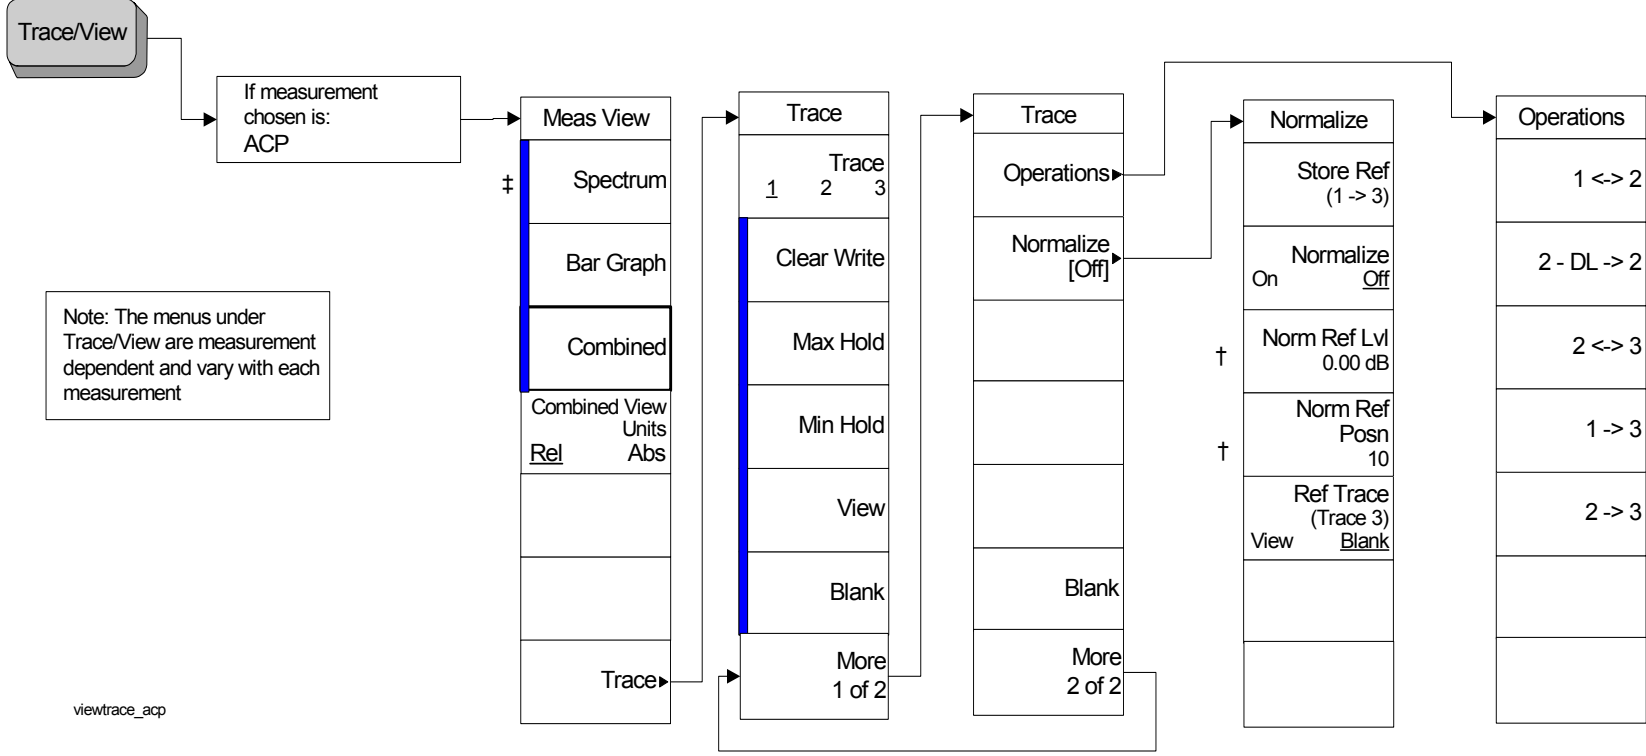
Trace/View

If measurement chosen is: ACP

Note: The menus under Trace/View are measurement dependent and vary with each measurement

Meas View

‡ Spectrum

Bar Graph

Combined

Combined View Units
Rel Abs

Trace

Trace

Trace
1 2 3

Clear Write

Max Hold

Min Hold

View

Blank

More
1 of 2

Trace

Operations

Normalize
[Off]

Blank

More
2 of 2

Normalize

Store Ref
(1 -> 3)

Normalize
On Off

† Norm Ref Lvl
0.00 dB

† Norm Ref
Posn
10

Ref Trace
(Trace 3)
View Blank

Operations

1 <-> 2

2 - DL -> 2

2 <-> 3

1 -> 3

2 -> 3

viewtrace_acp